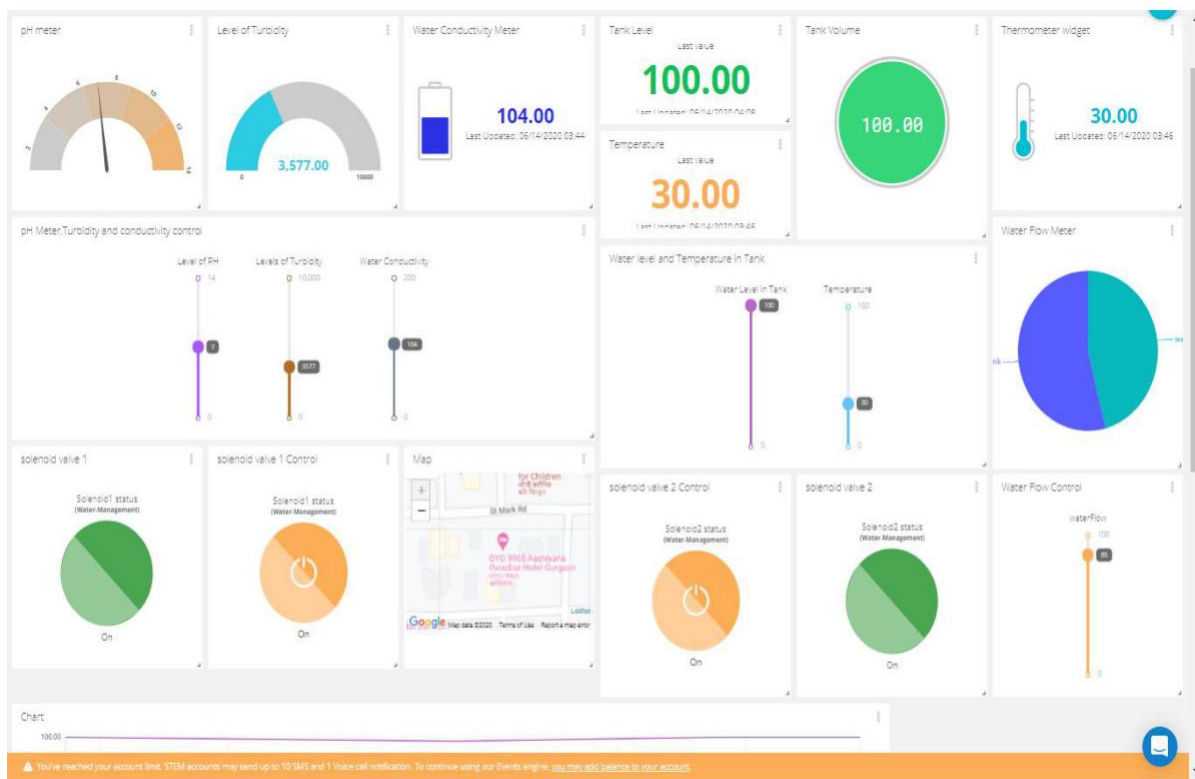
pH meter

2 4 6 8 10 12 14

Level of Turbidity

3,577.00

0 10000

Water Conductivity Meter

104.00

Last Updated: 06/14/2020 03:44

Tank Level

Last value

100.00

Last Updated: 06/14/2020 04:08

Temperature

Last value

30.00

Last Updated: 06/14/2020 03:46

Tank Volume

100.00

Thermometer widget

30.00

Last Updated: 06/14/2020 03:46

pH Meter,Turbidity and conductivity control

Level of PH

14

7

0

Levels of Turbidity

10,000

3577

0

Water Conductivity

200

104

0

Water level and Temperature in Tank

Water Level in Tank

100

0

Temperature

100

30

0

Water Flow Meter

nk

w

solenoid valve 1

Solenoid1 status

(Water-Management)

On

solenoid valve 1 Control

Solenoid1 status

(Water-Management)

On

Map

+

−

for Children

St Mark Rd

OYO 9965 Aashiyana Paradise Hotel Gurgaon

Leaflet

Google Map data ©2020 Terms of Use Report a map error

solenoid valve 2 Control

Solenoid2 status

(Water-Management)

On

solenoid valve 2

Solenoid2 status

(Water-Management)

On

Water Flow Control

waterFlow

100

85

0

Chart

100.00

You've reached your account limit. STEM accounts may send up to 10 SMS and 1 Voice call notification. To continue using our Events engine, you may add balance to your account.